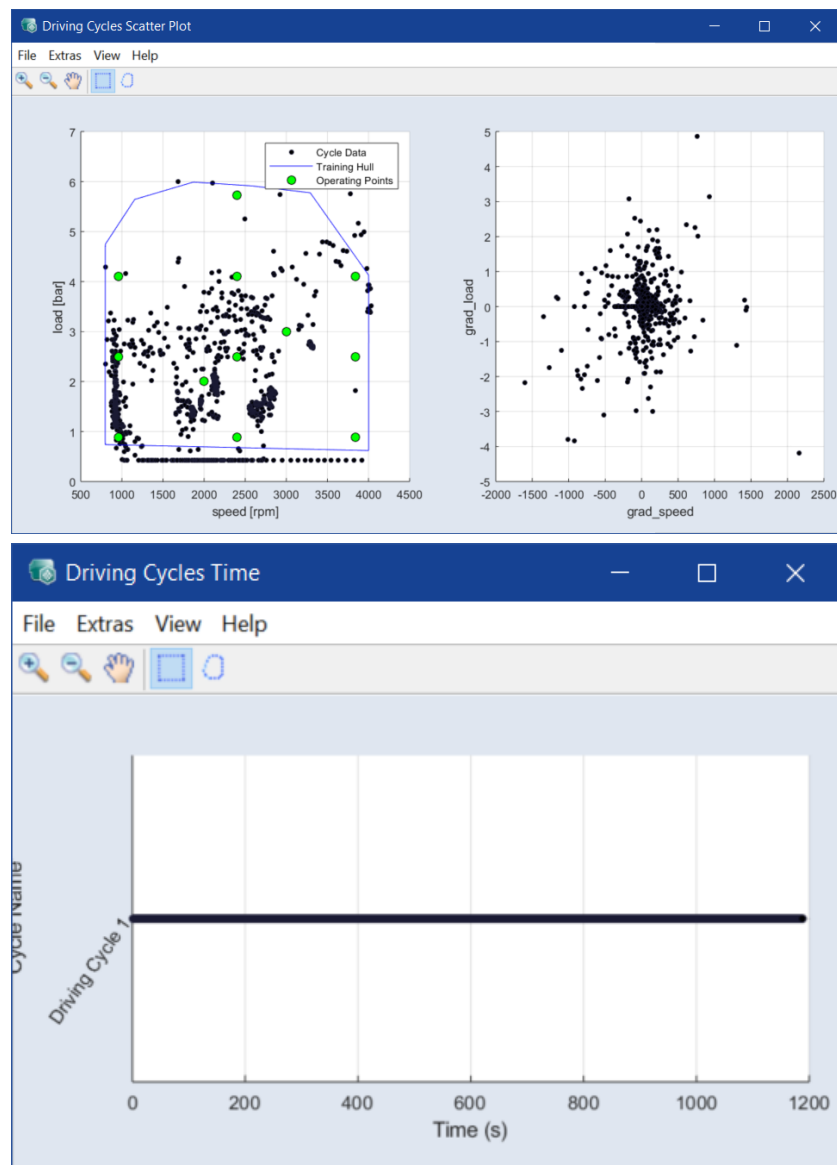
Driving Cycles Scatter Plot

File Extras View Help

Cycle Data
Training Hull
Operating Points

load [bar]

7
6
5
4
3
2
1
0

500 1000 1500 2000 2500 3000 3500 4000 4500

speed [rpm]

grad_load

5
4
3
2
1
0
-1
-2
-3
-4
-5

-2000 -1500 -1000 -500 0 500 1000 1500 2000 2500

grad_speed

Driving Cycles Time

File Extras View Help

Cycle Name

Driving Cycle 1

0 200 400 600 800 1000 1200

Time (s)